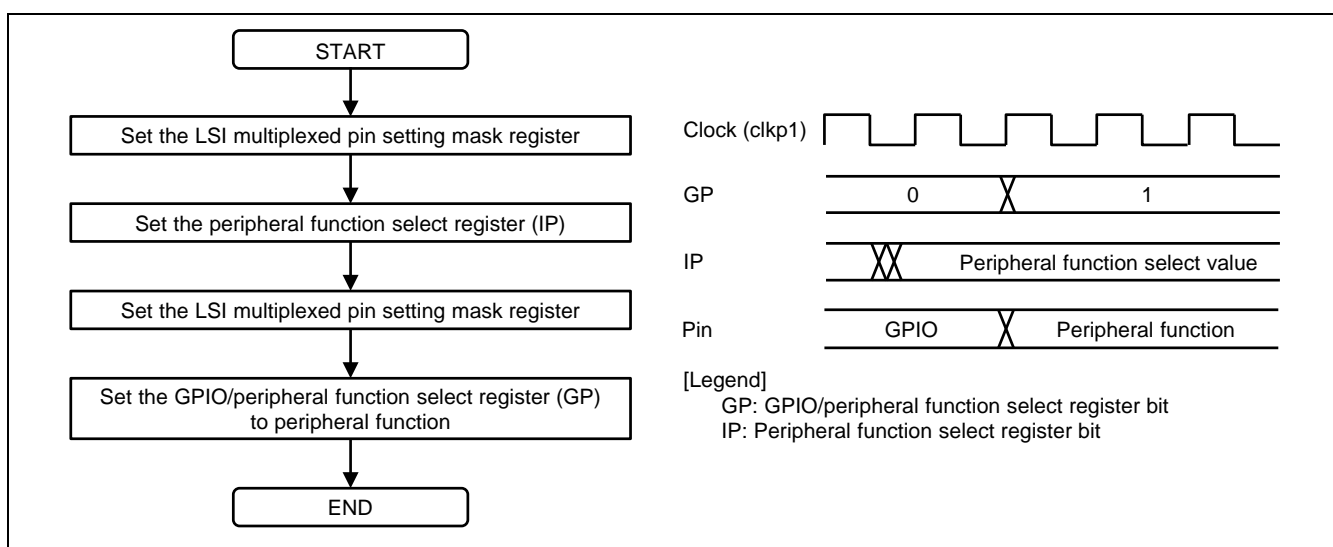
START

Set the LSI multiplexed pin setting mask register

Set the peripheral function select register (IP)

Set the LSI multiplexed pin setting mask register

Set the GPIO/peripheral function select register (GP) to peripheral function

END

Clock (clkp1)

GP

0

1

IP

Peripheral function select value

Pin

GPIO

Peripheral function

[Legend]
GP: GPIO/peripheral function select register bit
IP: Peripheral function select register bit